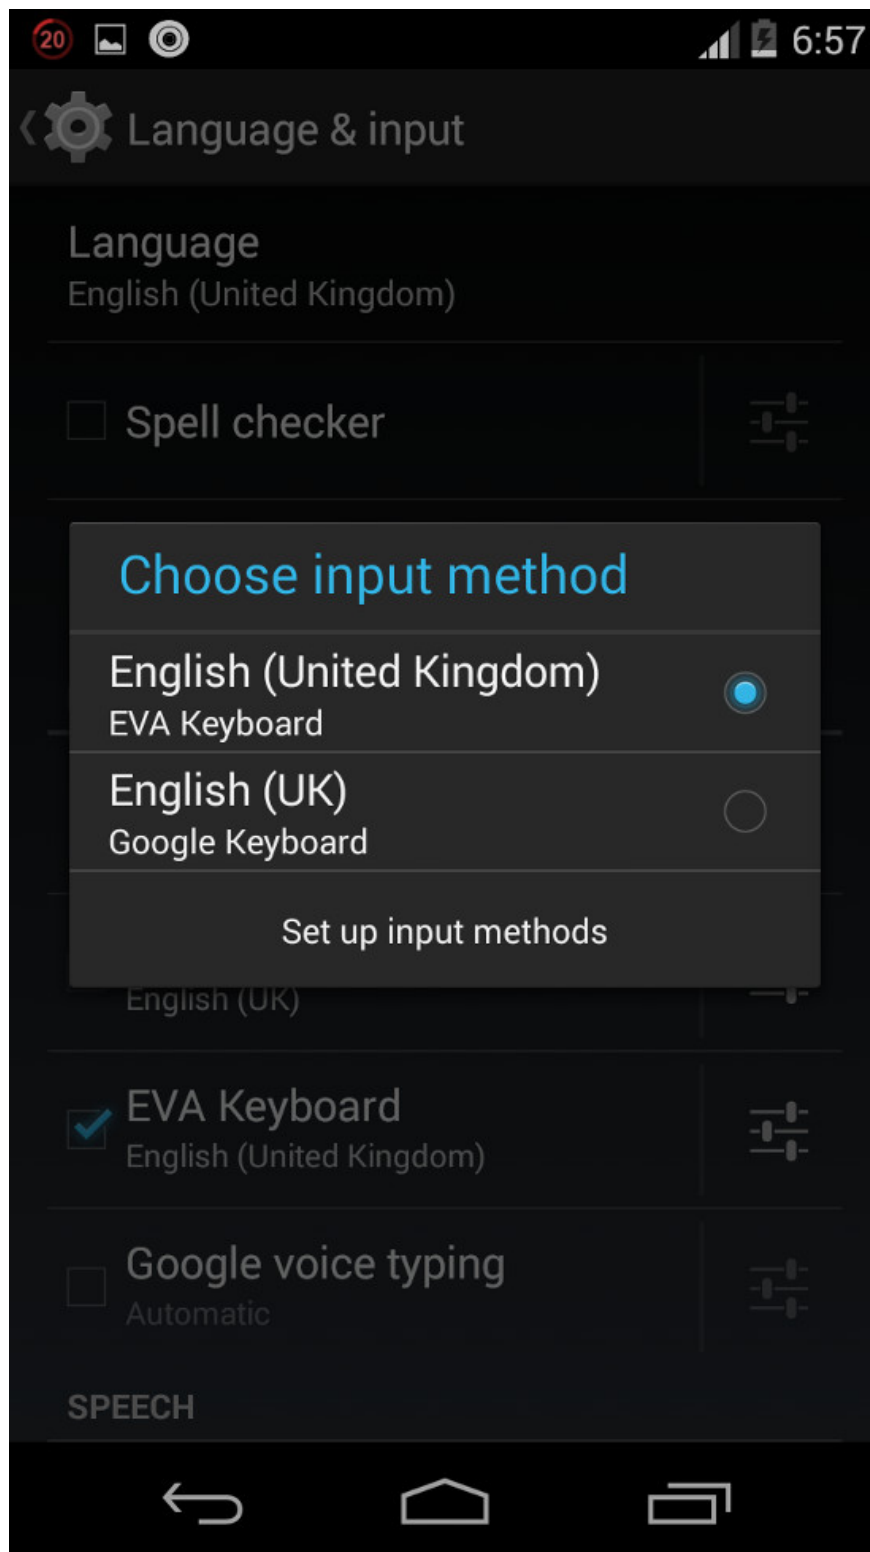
20 6:57

Language & input

Language
English (United Kingdom)

Spell checker

Choose input method

English (United Kingdom)
EVA Keyboard

English (UK)
Google Keyboard

Set up input methods

English (UK)

EVA Keyboard
English (United Kingdom)

Google voice typing
Automatic

SPEECH